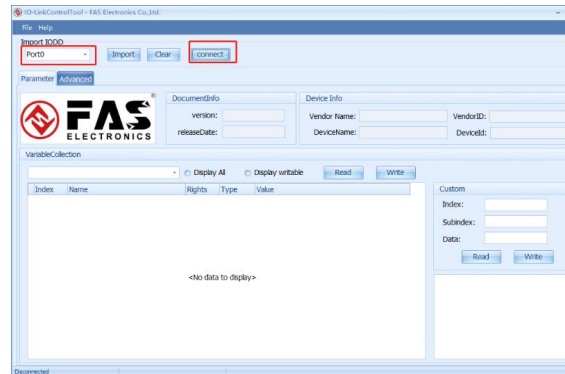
IO-LinkControlTool - FAS Electronics Co.,Ltd.
File Help
Import IODD
Port0
Import Clear connect
Parameter Advanced
FAS ELECTRONICS ®
DocumentInfo
version:
releaseDate:
Device Info
Vendor Name:
DeviceName:
VendorID:
DeviceId:
VariableCollection
Display All Display writable Read Write

| Index | Name | Rights | Type | Value |
|---|---|---|---|---|

<No data to display>

Custom
Index:
Subindex:
Data:
Read Write
Disconnected